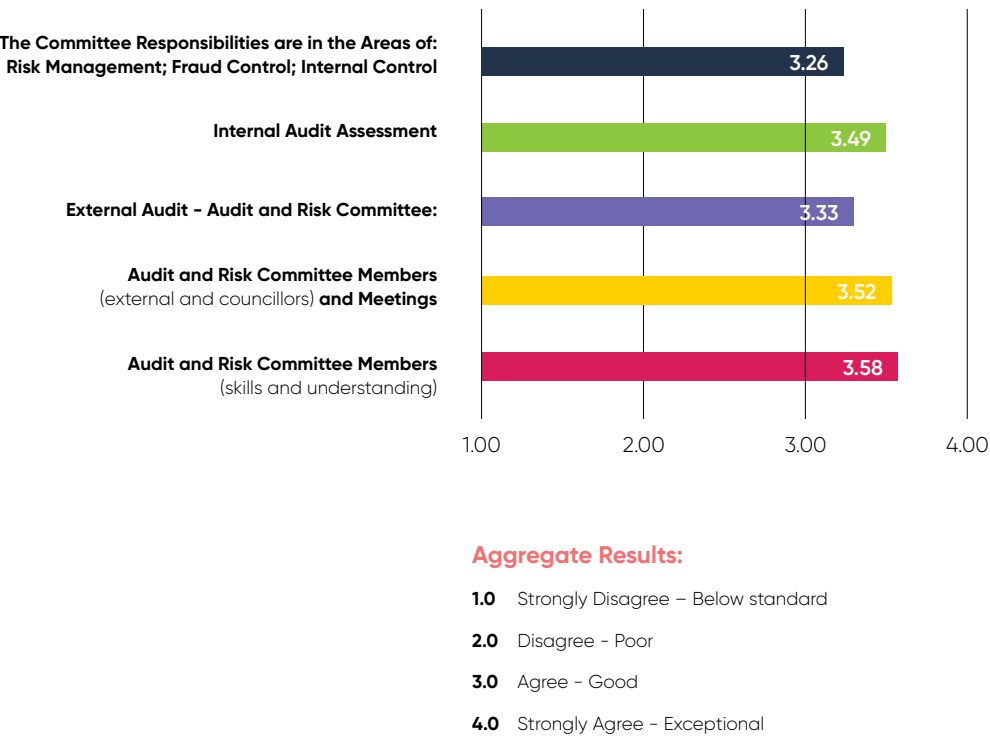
The Committee Responsibilities are in the Areas of: Risk Management; Fraud Control; Internal Control

3.26

Internal Audit Assessment

3.49

External Audit - Audit and Risk Committee:

3.33

Audit and Risk Committee Members (external and councillors) and Meetings

3.52

Audit and Risk Committee Members (skills and understanding)

3.58

1.00 2.00 3.00 4.00

Aggregate Results:

1.0 Strongly Disagree – Below standard

2.0 Disagree - Poor

3.0 Agree - Good

4.0 Strongly Agree - Exceptional